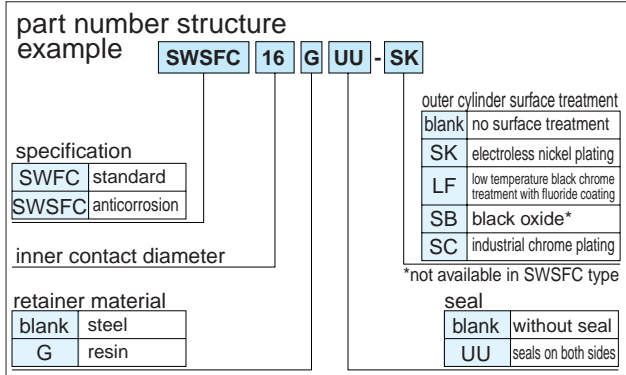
part number structure
example SWSFC 16 G UU - SK

outer cylinder surface treatment

| blank | no surface treatment |
|---|---|
| SK | electroless nickel plating |
| LF | low temperature black chrome treatment with fluoride coating |
| SB | black oxide* |
| SC | industrial chrome plating |

\*not available in SWSFC type

specification

| SWFC | standard |
|---|---|
| SWSFC | anticorrosion |

inner contact diameter

retainer material

| blank | steel |
|---|---|
| G | resin |

seal

| blank | without seal |
|---|---|
| UU | seals on both sides |